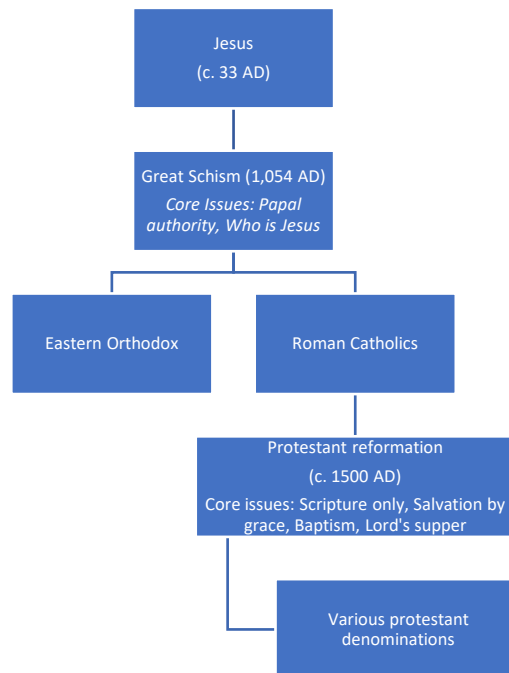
Jesus
(c. 33 AD)

Great Schism (1,054 AD)
*Core Issues: Papal authority, Who is Jesus*

Eastern Orthodox

Roman Catholics

Protestant reformation
(c. 1500 AD)
Core issues: Scripture only, Salvation by grace, Baptism, Lord's supper

Various protestant denominations